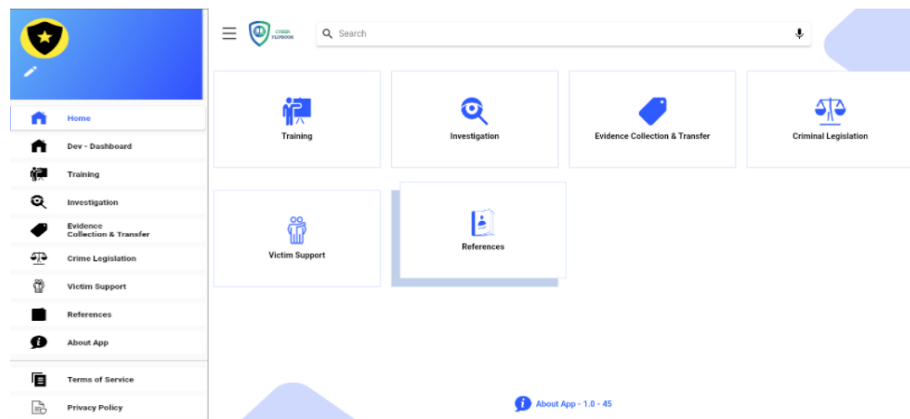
Home
Dev - Dashboard
Training
Investigation
Evidence Collection & Transfer
Crime Legislation
Victim Support
References
About App
Terms of Service
Privacy Policy

CYBER PLYBOOK
Search

Training
Investigation
Evidence Collection & Transfer
Criminal Legislation
Victim Support
References

About App - 1.0 - 45